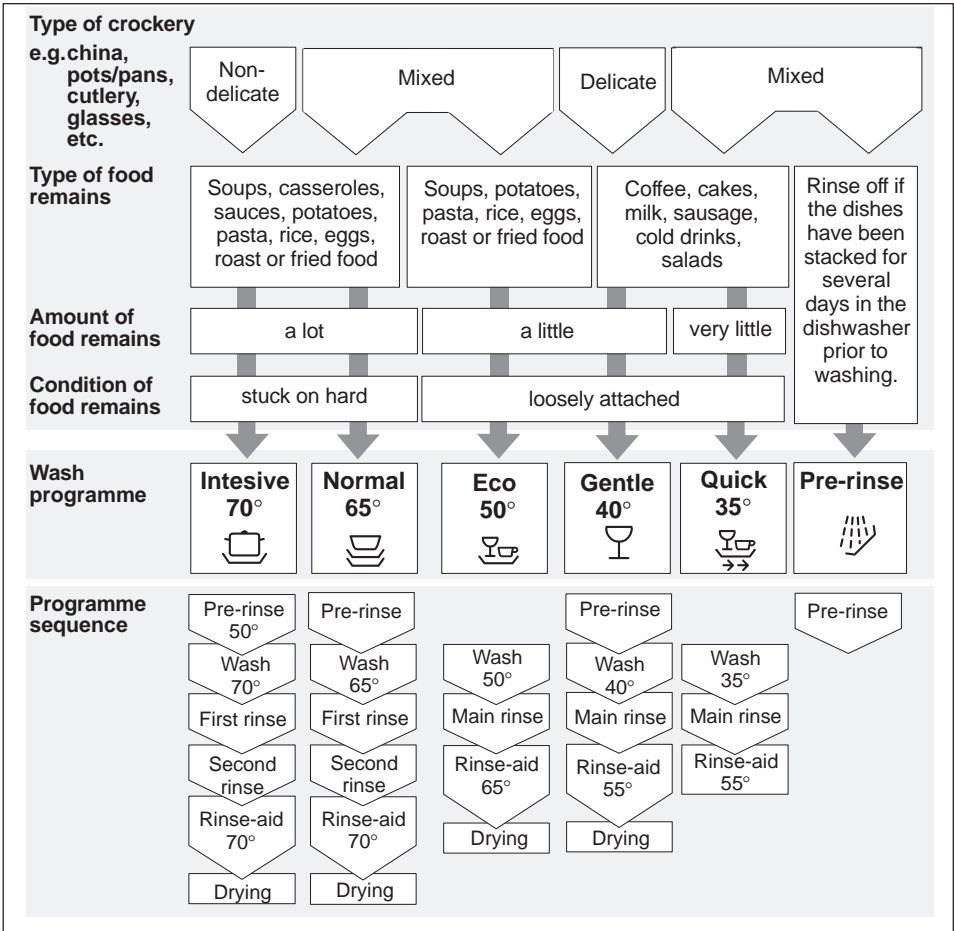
Type of crockery
e.g.china, pots/pans, cutlery, glasses, etc.

Non-delicate | Mixed | Delicate | Mixed

Type of food remains

Soups, casseroles, sauces, potatoes, pasta, rice, eggs, roast or fried food

Soups, potatoes, pasta, rice, eggs, roast or fried food

Coffee, cakes, milk, sausage, cold drinks, salads

Rinse off if the dishes have been stacked for several days in the dishwasher prior to washing.

Amount of food remains

a lot | a little | very little

Condition of food remains

stuck on hard | loosely attached

Wash programme

Intesive 70°

Normal 65°

Eco 50°

Gentle 40°

Quick 35°

Pre-rinse

Programme sequence

Pre-rinse 50°
Wash 70°
First rinse
Second rinse
Rinse-aid 70°
Drying

Pre-rinse
Wash 65°
First rinse
Second rinse
Rinse-aid 70°
Drying

Wash 50°
Main rinse
Rinse-aid 65°
Drying

Pre-rinse
Wash 40°
Main rinse
Rinse-aid 55°
Drying

Wash 35°
Main rinse
Rinse-aid 55°

Pre-rinse